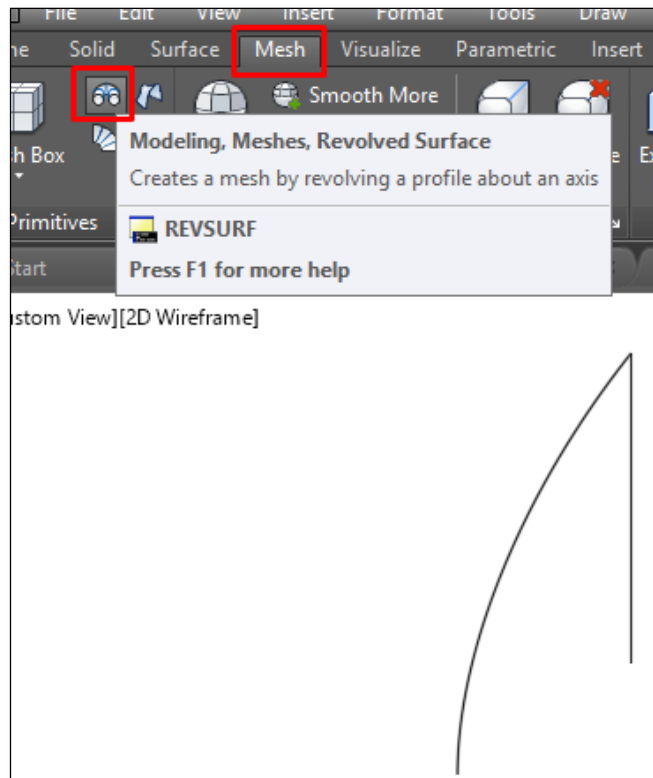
File Edit View Insert Format Tools Draw

ne Solid Surface Mesh Visualize Parametric Insert

Smooth More

h Box

E

Primitives

Start

Modeling, Meshes, Revolved Surface

Creates a mesh by revolving a profile about an axis

REVSURF

Press F1 for more help

stom View][2D Wireframe]